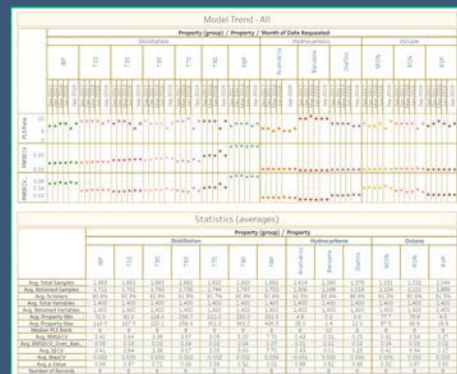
Model Trend - All

Property (group) / Property / Month of Date Requested

Distillation

Hydrocarbons

Octane

IBP

T10

T50

T90

FBP

Aromatics

Benzene

Olefins

MON

RON

AKI

PLS Rank

RMSECV

RMSECV

Statistics (averages)

Property (group) / Property

Distillation

Hydrocarbons

Octane

IBP

T10

T30

T50

T70

T90

FBP

Aromatics

Benzene

Olefins

MON

RON

AKI

Avg. Total Samples

Avg. Retained Samples

Avg. % Inliers

Avg. Total Variables

Avg. Retained Variables

Avg. Property Min

Avg. Property Max

Median PLS Rank

Avg. RMSECV

Avg. RMSECV_Inner_Boo..

Avg. SECV

Avg. Bias

Avg. p Value

Avg. R Value

Number of Records

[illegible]